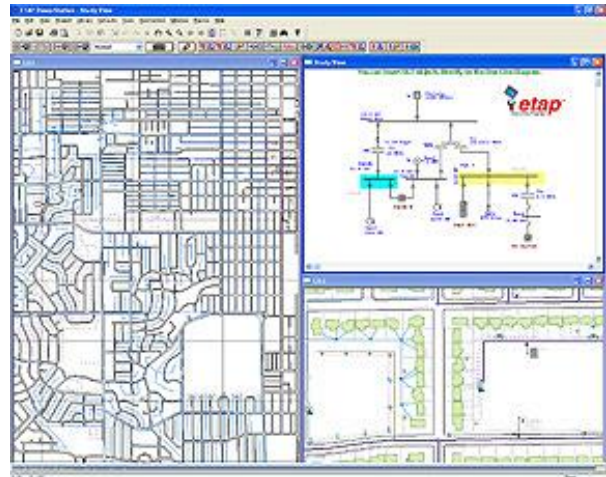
ETAP PowerStation - Study View

File Edit View Project Library Defaults Tools Rev Control Window Rules Help

Normal

GIS

Study View

You can Insert GIS Objects Directly into the One-Line Diagram

etap

GIS